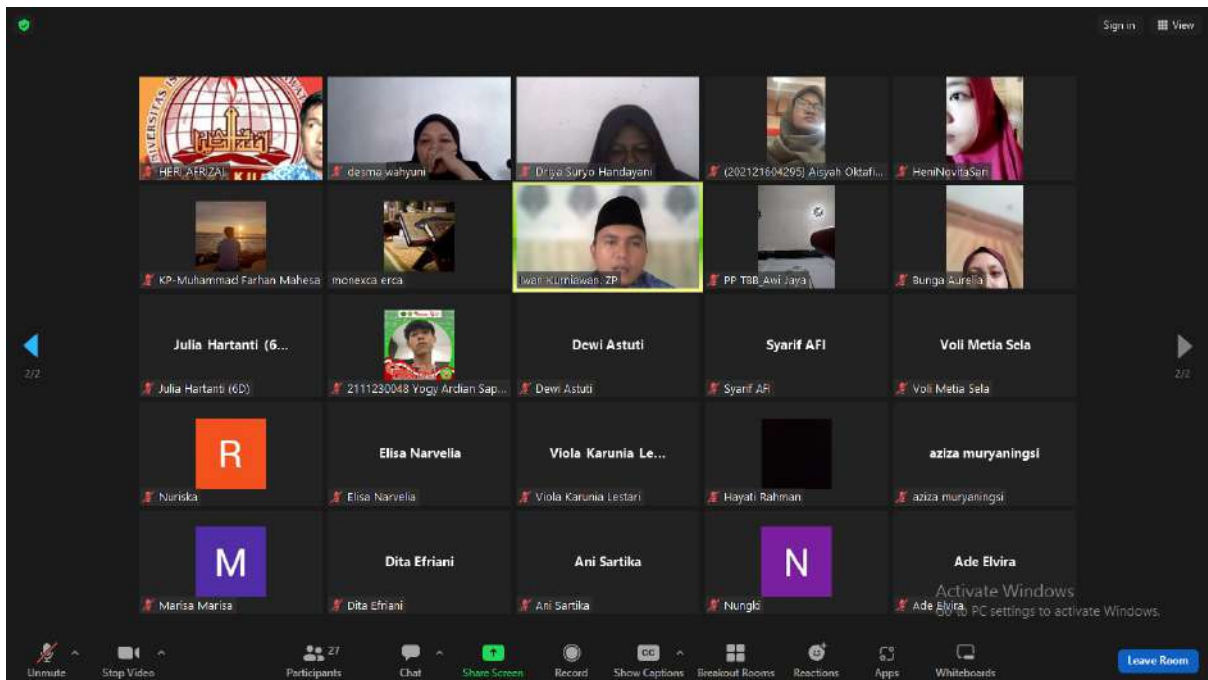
Sign in View

HERI_AFRIZAL
desma wahyuni
Driya Suryo Handayani
(202121604295) Aisyah Oktafi...
HeniNovitaSari

KP-Muhammad Farhan Mahesa
monexca erca
Iwan Kurniawan, ZP
PP TBB_Awi Jaya
Bunga Aurelia

2/2

Julia Hartanti (6...
Julia Hartanti (6D)
2111230048 Yogy Ardian Sap...
Dewi Astuti
Dewi Astuti
Syarif AFI
Syarif AFI
Voli Metia Sela
Voli Metia Sela

2/2

R
Nuriska
Elisa Narvelia
Elisa Narvelia
Viola Karunia Le...
Viola Karunia Lestari
Hayati Rahman
aziza muryaningsi
aziza muryaningsi

M
Marisa Marisa
Dita Efriani
Dita Efriani
Ani Sartika
Ani Sartika
N
Nungki
Ade Elvira
Ade Elvira

Activate Windows
Go to PC settings to activate Windows.

Unmute
Stop Video
27
Participants
Chat
Share Screen
Record
Show Captions
Breakout Rooms
Reactions
Apps
Whiteboards
Leave Room